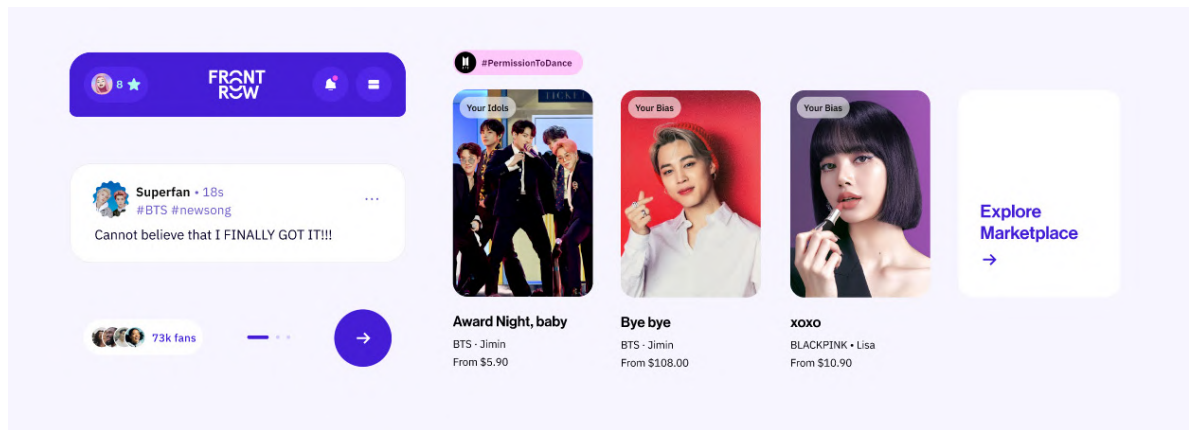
8

FRONT ROW

Superfan • 18s
#BTS #newsong
Cannot believe that I FINALLY GOT IT!!!

73k fans

#PermissionToDance

Your Idols
Award Night, baby
BTS · Jimin
From $5.90

Your Bias
Bye bye
BTS · Jimin
From $108.00

Your Bias
xoxo
BLACKPINK • Lisa
From $10.90

Explore Marketplace
→